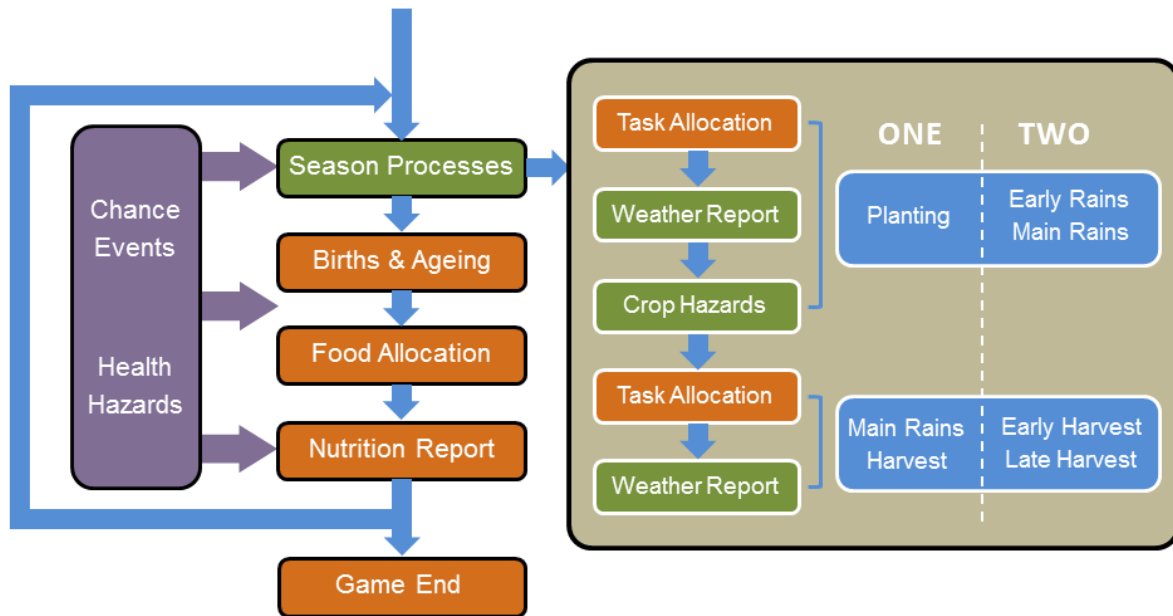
Chance Events

Health Hazards

Season Processes

Births & Ageing

Food Allocation

Nutrition Report

Game End

Task Allocation

Weather Report

Crop Hazards

Task Allocation

Weather Report

ONE

TWO

Planting

Early Rains
Main Rains

Main Rains Harvest

Early Harvest
Late Harvest